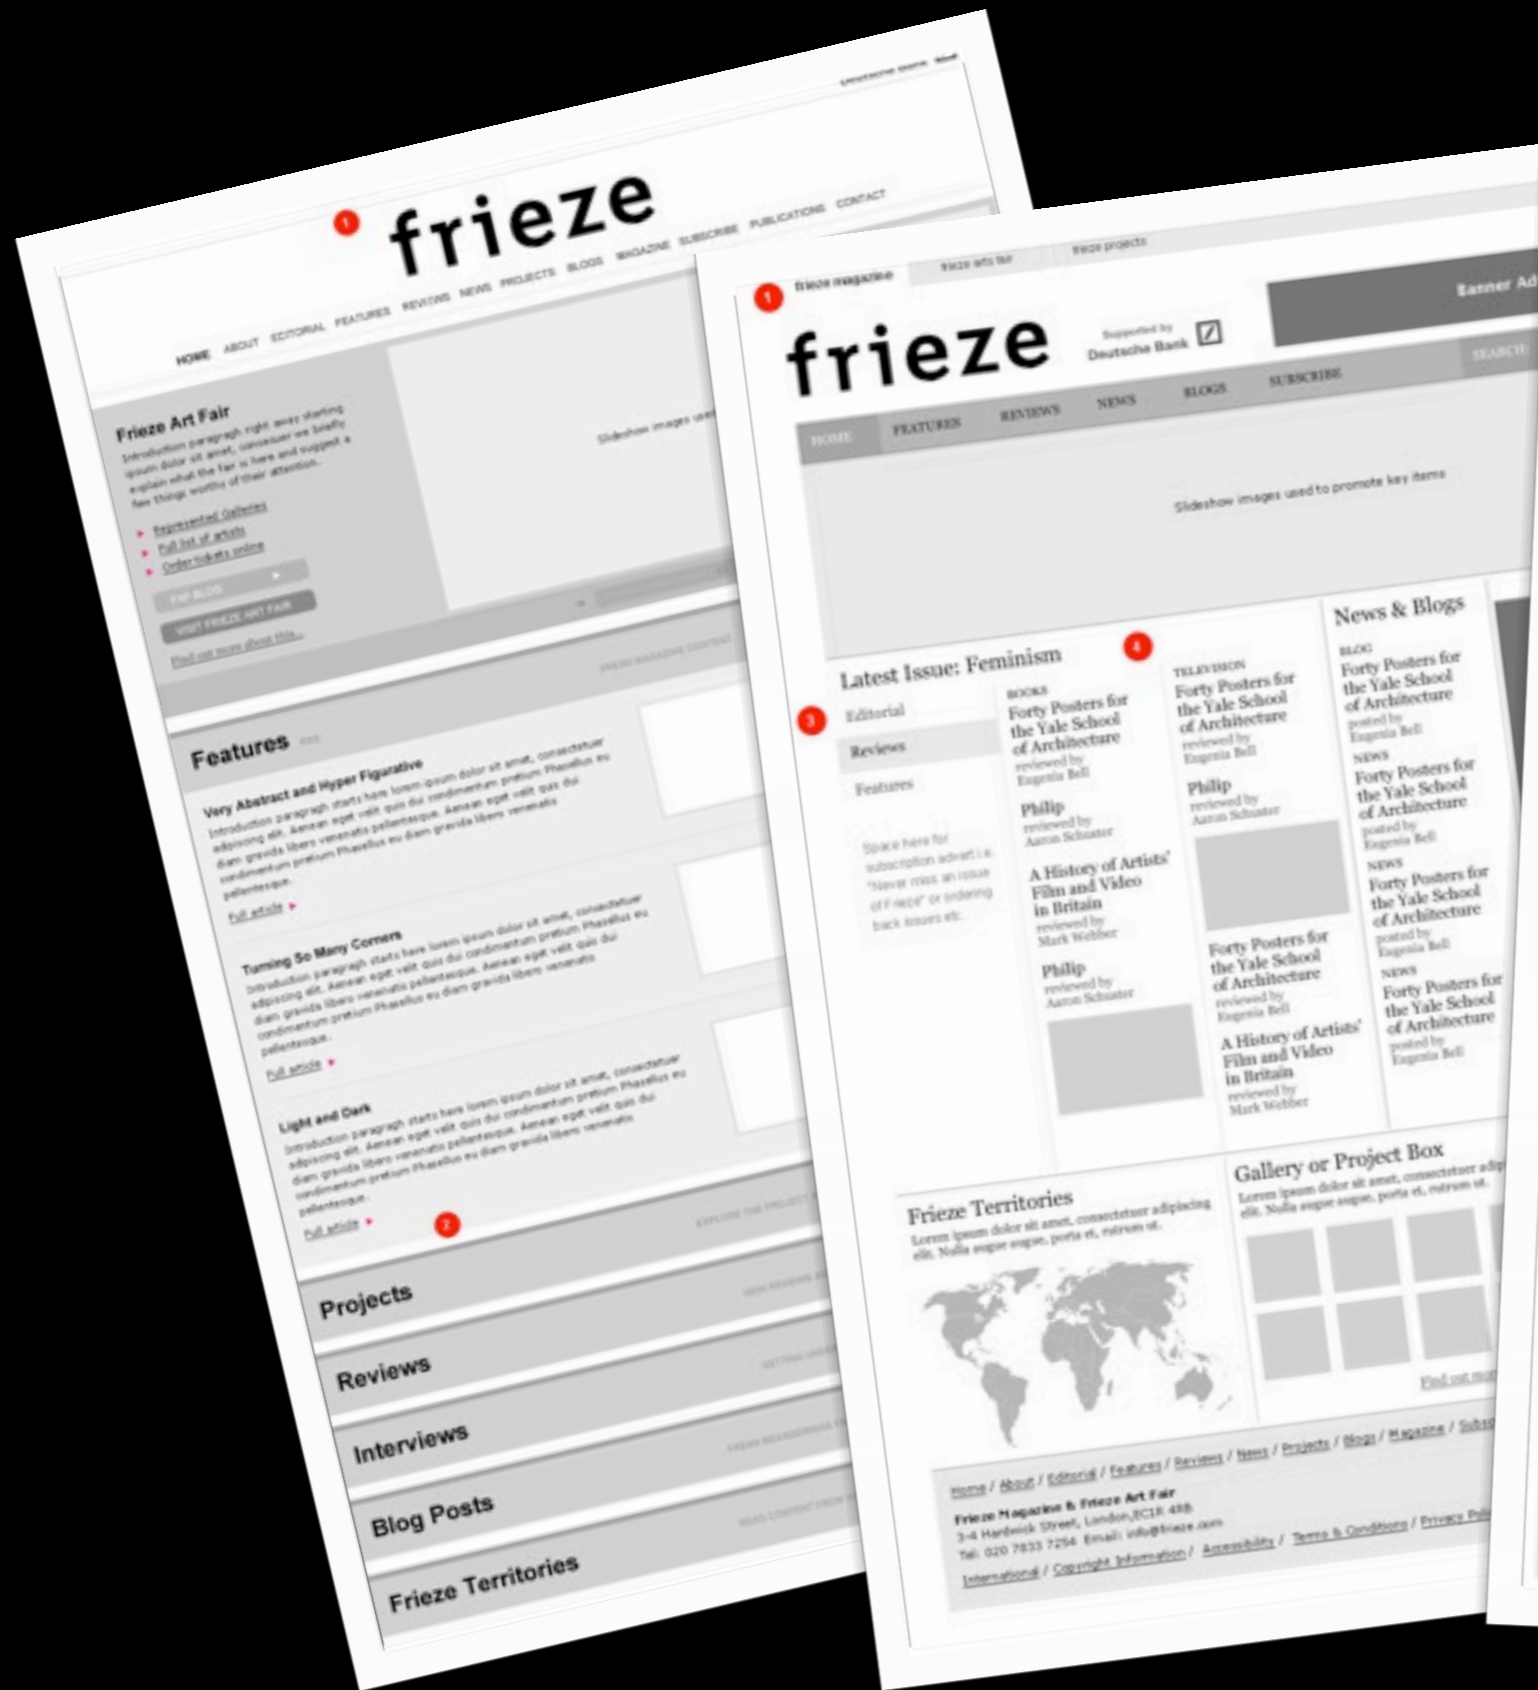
1

frieze

HOME ABOUT EDITORIAL FEATURES REVIEWS NEWS PROJECTS BLOGS MAGAZINE SUBSCRIBE PUBLICATIONS CONTACT

Frieze Art Fair

Introduction paragraph right away starting ipsum dolor sit amet, consectetur we briefly explain what the fair is here and suggest a few things worthy of their attention.

Represented Galleries
Full list of artists
Order tickets online

FAF BLOG

VISIT FRIEZE ART FAIR

Find out more about this...

Slideshow images used

Features

Very Abstract and Hyper Figurative

Introduction paragraph starts here lorem ipsum dolor sit amet, consectetuer adipiscing elit. Aenean eget velit quis dui condimentum pretium Phasellus eu diam gravida libero venenatis pellentesque. Aenean eget velit quis dui condimentum pretium Phasellus eu diam gravida libero venenatis pellentesque.

Full article

Turning So Many Corners

Introduction paragraph starts here lorem ipsum dolor sit amet, consectetuer adipiscing elit. Aenean eget velit quis dui condimentum pretium Phasellus eu diam gravida libero venenatis pellentesque. Aenean eget velit quis dui condimentum pretium Phasellus eu diam gravida libero venenatis pellentesque.

Full article

Light and Dark

Introduction paragraph starts here lorem ipsum dolor sit amet, consectetuer adipiscing elit. Aenean eget velit quis dui condimentum pretium Phasellus eu diam gravida libero venenatis pellentesque. Aenean eget velit quis dui condimentum pretium Phasellus eu diam gravida libero venenatis pellentesque.

Full article

2

Projects

Reviews

Interviews

Blog Posts

Frieze Territories

1

frieze magazine frieze arts fair frieze projects

frieze

Supported by Deutsche Bank

Banner Ad

SEARCH

HOME FEATURES REVIEWS NEWS BLOGS SUBSCRIBE

Slideshow images used to promote key items

Latest Issue: Feminism

4

3

Editorial
Reviews
Features

Space here for subscription advert i.e. "Never miss an issue of Frieze" or ordering back issues etc.

BOOKS
Forty Posters for the Yale School of Architecture
reviewed by Eugenia Bell

Philip
reviewed by Aaron Schuster

A History of Artists' Film and Video in Britain
reviewed by Mark Webber

Philip
reviewed by Aaron Schuster

TELEVISION
Forty Posters for the Yale School of Architecture
reviewed by Eugenia Bell

Philip
reviewed by Aaron Schuster

Forty Posters for the Yale School of Architecture
reviewed by Eugenia Bell

A History of Artists' Film and Video in Britain
reviewed by Mark Webber

News & Blogs

BLOG
Forty Posters for the Yale School of Architecture
posted by Eugenia Bell

NEWS
Forty Posters for the Yale School of Architecture
posted by Eugenia Bell

NEWS
Forty Posters for the Yale School of Architecture
posted by Eugenia Bell

NEWS
Forty Posters for the Yale School of Architecture
posted by Eugenia Bell

Frieze Territories
Lorem ipsum dolor sit amet, consectetuer adipiscing elit. Nulla augue augue, porta et, rutrum at.

Gallery or Project Box
Lorem ipsum dolor sit amet, consectetuer adip elit. Nulla augue augue, porta et, rutrum at.

Find out more

Home / About / Editorial / Features / Reviews / News / Projects / Blogs / Magazine / Subs

Frieze Magazine & Frieze Art Fair
3-4 Hardwick Street, London,EC1R 4RB
Tel: 020 7833 7254 Email: info@frieze.com

International / Copyright Information / Accessibility / Terms & Conditions / Privacy Poli